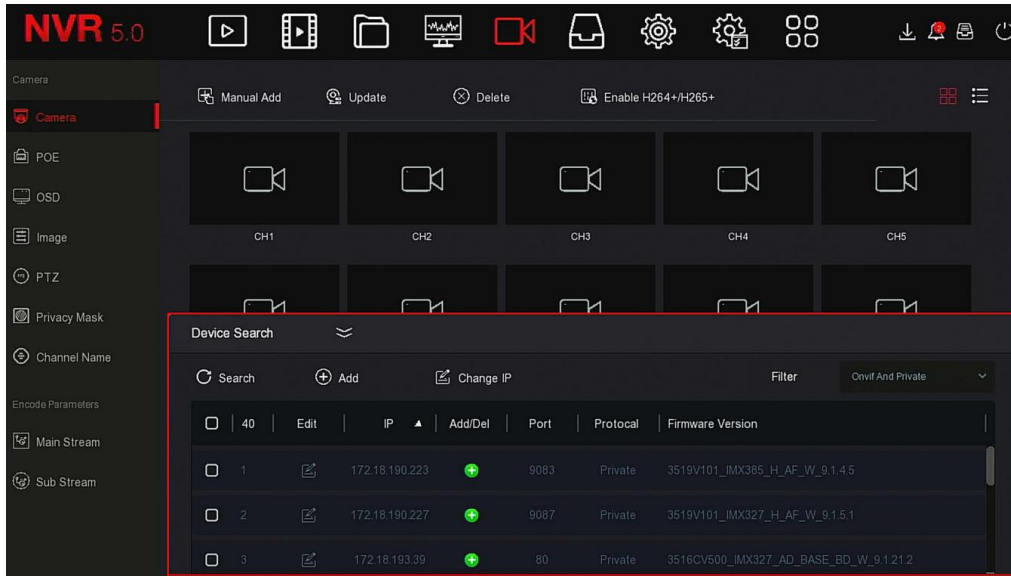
NVR 5.0

Camera
Camera
POE
OSD
Image
PTZ
Privacy Mask
Channel Name
Encode Parameters
Main Stream
Sub Stream

Manual Add
Update
Delete
Enable H264+/H265+

CH1
CH2
CH3
CH4
CH5

Device Search

Search
Add
Change IP
Filter
Onvif And Private

| 40 | Edit | IP ▲ | Add/Del | Port | Protocal | Firmware Version |
|---|---|---|---|---|---|---|
| 1 | | 172.18.190.223 | | 9083 | Private | 3519V101_IMX385_H_AF_W_9.1.4.5 |
| 2 | | 172.18.190.227 | | 9087 | Private | 3519V101_IMX327_H_AF_W_9.1.5.1 |
| 3 | | 172.18.193.39 | | 80 | Private | 3516CV500_IMX327_AD_BASE_BD_W_9.1.21.2 |